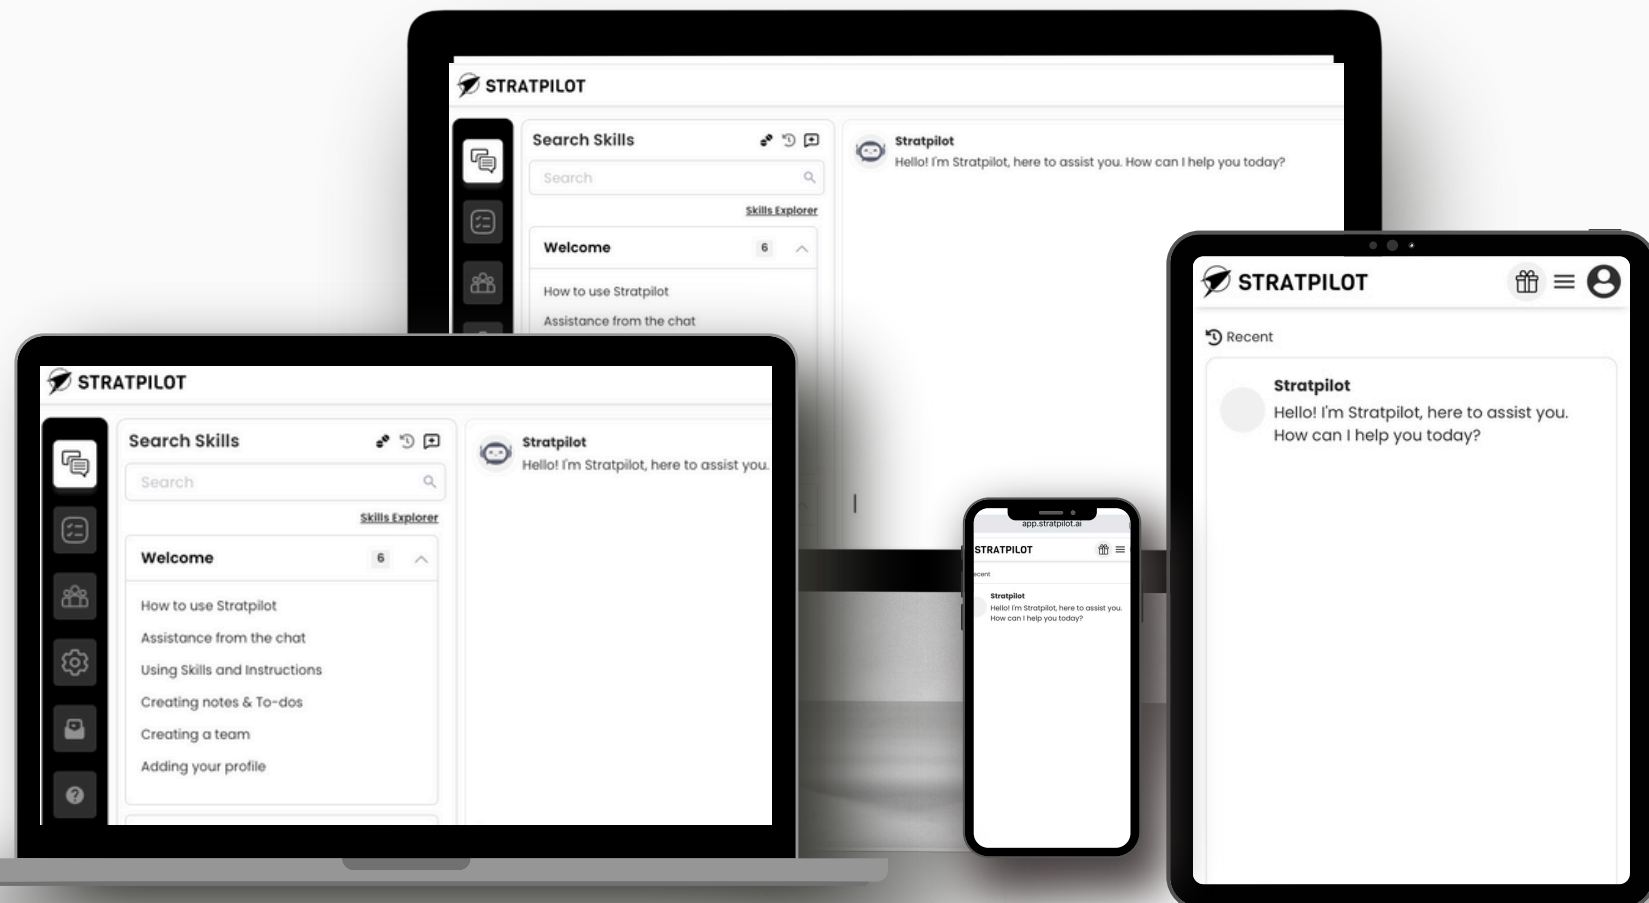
STRATPILOT

Search Skills

Search

Skills Explorer

Welcome 6

How to use Stratpilot

Assistance from the chat

Stratpilot
Hello! I'm Stratpilot, here to assist you. How can I help you today?

STRATPILOT

Search Skills

Search

Skills Explorer

Welcome 6

How to use Stratpilot

Assistance from the chat

Using Skills and Instructions

Creating notes & To-dos

Creating a team

Adding your profile

Stratpilot
Hello! I'm Stratpilot, here to assist you.

app.stratpilot.ai

STRATPILOT

ecent

Stratpilot
Hello! I'm Stratpilot, here to assist you. How can I help you today?

STRATPILOT

Recent

Stratpilot
Hello! I'm Stratpilot, here to assist you. How can I help you today?